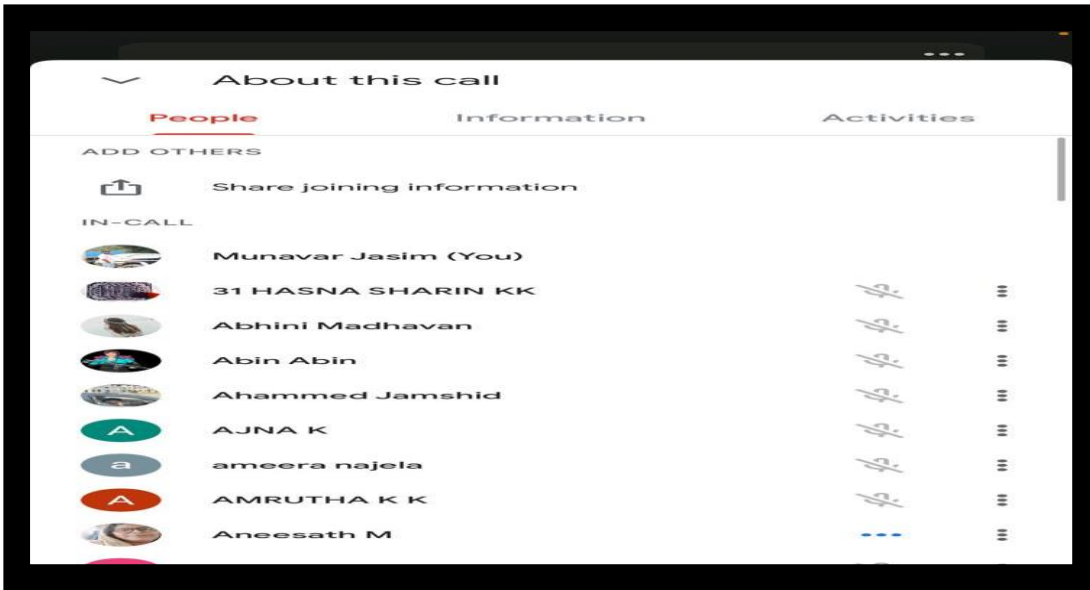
About this call

People

Information

Activities

ADD OTHERS

Share joining information

IN-CALL

Munavar Jasim (You)

31 HASNA SHARIN KK

Abhini Madhavan

Abin Abin

Ahammed Jamshid

A

AJNA K

a

ameera najela

A

AMRUTHA K K

Aneesath M